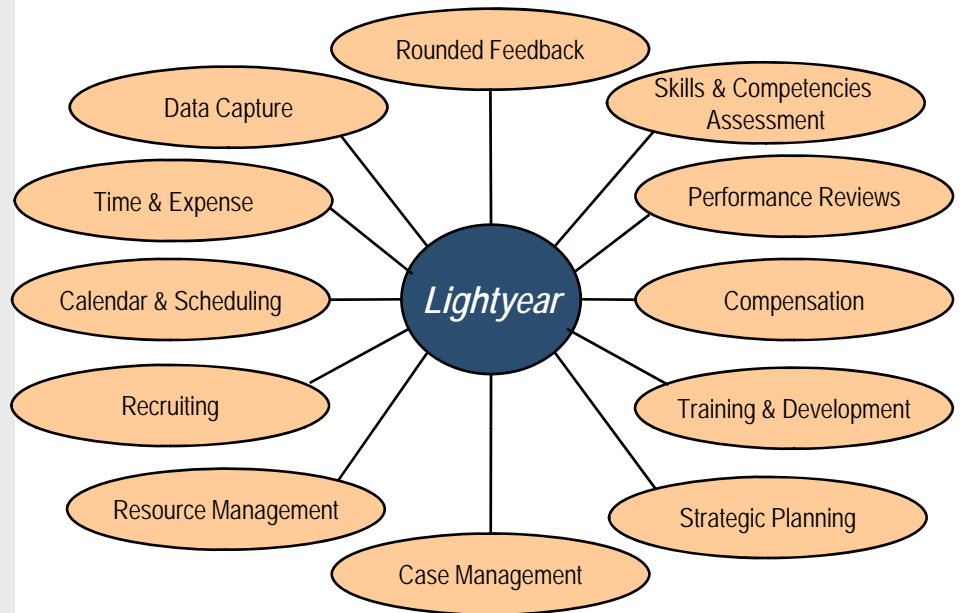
Rounded Feedback

Data Capture

Skills & Competencies Assessment

Time & Expense

Performance Reviews

Lightyear

Calendar & Scheduling

Compensation

Recruiting

Training & Development

Resource Management

Strategic Planning

Case Management